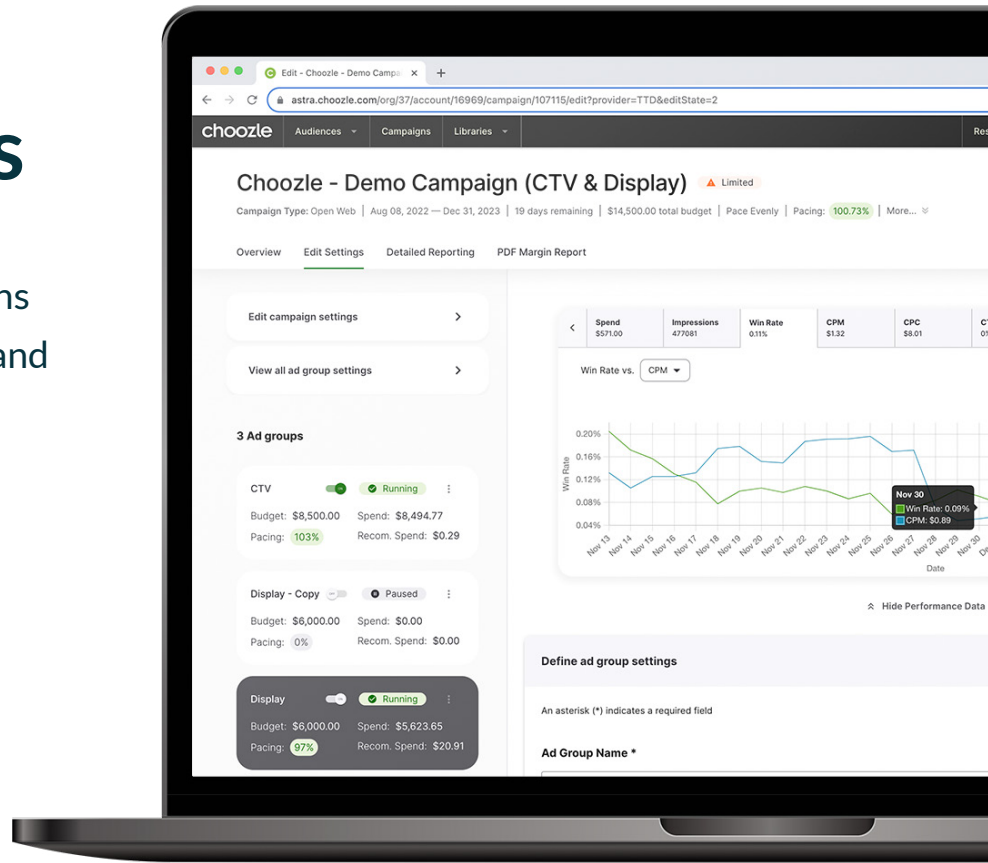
s

ns

and

Edit - Choozle - Demo Campa ×

astra.choozle.com/org/37/account/16969/campaign/107115/edit?provider=TTD&editState=2

choozle Audiences Campaigns Libraries Res

Choozle - Demo Campaign (CTV & Display) Limited

Campaign Type: Open Web | Aug 08, 2022 — Dec 31, 2023 | 19 days remaining | $14,500.00 total budget | Pace Evenly | Pacing: 100.73% | More...

Overview Edit Settings Detailed Reporting PDF Margin Report

Edit campaign settings

View all ad group settings

3 Ad groups

CTV Running
Budget: $8,500.00 Spend: $8,494.77
Pacing: 103% Recom. Spend: $0.29

Display - Copy Paused
Budget: $6,000.00 Spend: $0.00
Pacing: 0% Recom. Spend: $0.00

Display Running
Budget: $6,000.00 Spend: $5,623.65
Pacing: 97% Recom. Spend: $20.91

| Spend $571.00 | Impressions 477081 | Win Rate 0.11% | CPM $1.32 | CPC $8.01 | C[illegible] |
|---|---|---|---|---|---|

Win Rate vs. CPM

0.20%
0.16%
0.12%
0.08%
0.04%

Win Rate

Nov 13 Nov 14 Nov 15 Nov 16 Nov 17 Nov 18 Nov 19 Nov 20 Nov 21 Nov 22 Nov 23 Nov 24 Nov 25 Nov 26 Nov 27 Nov 28 Nov 29 Nov 30

Nov 30
Win Rate: 0.09%
CPM: $0.89

Date

Hide Performance Data

Define ad group settings

An asterisk (*) indicates a required field

Ad Group Name *